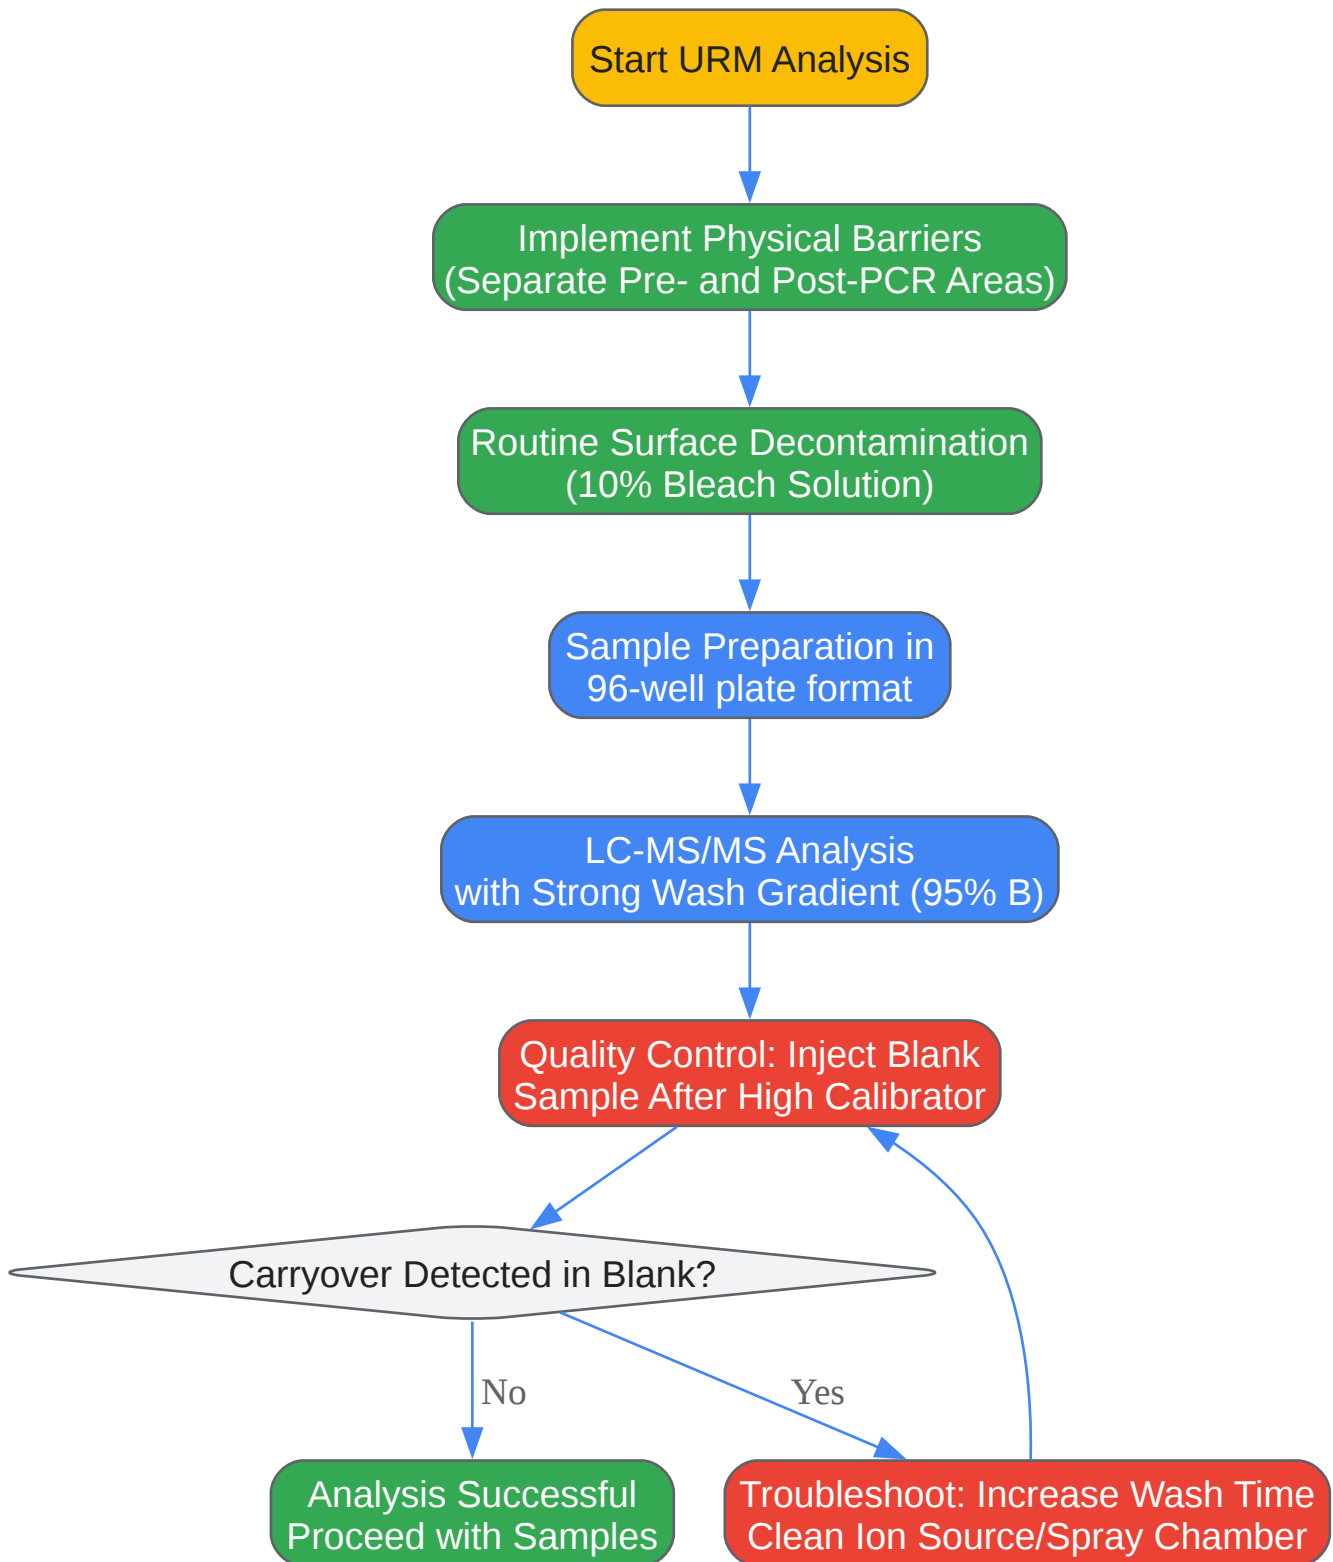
Start URM Analysis

Implement Physical Barriers
(Separate Pre- and Post-PCR Areas)

Routine Surface Decontamination
(10% Bleach Solution)

Sample Preparation in
96-well plate format

LC-MS/MS Analysis
with Strong Wash Gradient (95% B)

Quality Control: Inject Blank
Sample After High Calibrator

Carryover Detected in Blank?

No

Yes

Analysis Successful
Proceed with Samples

Troubleshoot: Increase Wash Time
Clean Ion Source/Spray Chamber